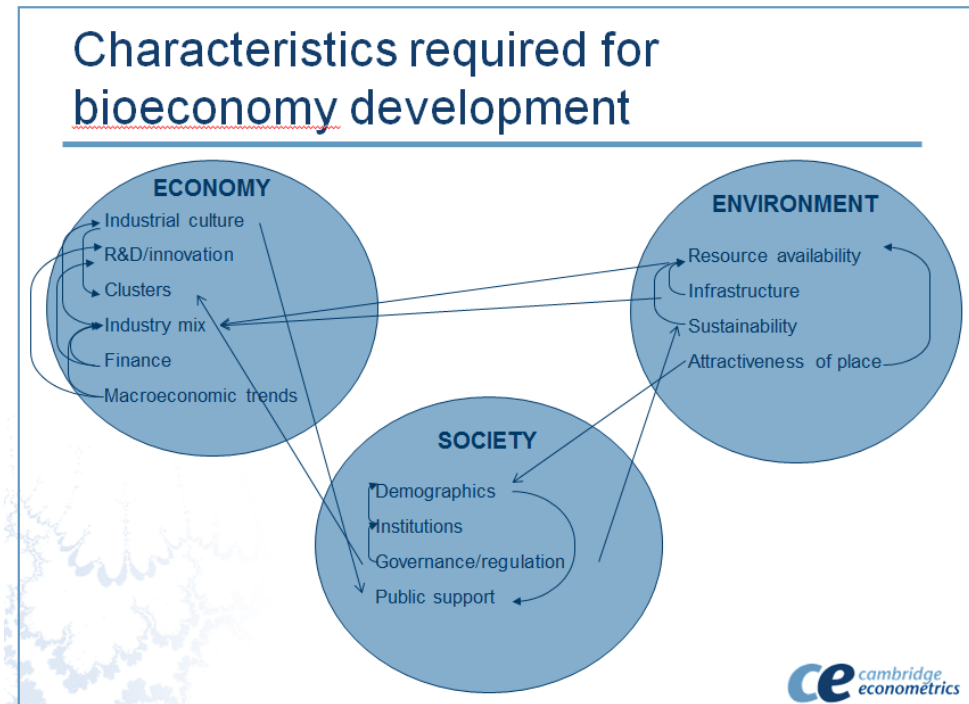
Characteristics required for bioeconomy development

ECONOMY
Industrial culture
R&D/innovation
Clusters
Industry mix
Finance
Macroeconomic trends

ENVIRONMENT
Resource availability
Infrastructure
Sustainability
Attractiveness of place

SOCIETY
Demographics
Institutions
Governance/regulation
Public support

ce cambridge econometrics